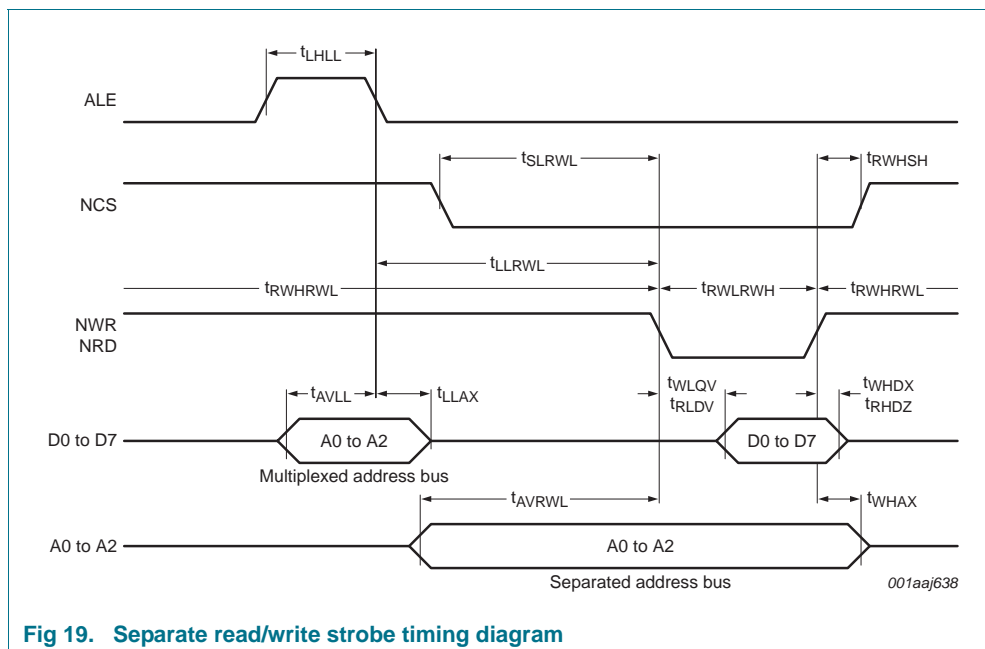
$t_{LHLL}$

ALE

$t_{SLRWL}$

$t_{RWHSH}$

NCS

$t_{LLRWL}$

$t_{RWHRWL}$

$t_{RWLRWH}$

$t_{RWHRWL}$

NWR
NRD

$t_{AVLL}$

$t_{LLAX}$

$t_{WLQV}$
$t_{RLDV}$

$t_{WHDX}$
$t_{RHDZ}$

D0 to D7

A0 to A2

D0 to D7

Multiplexed address bus

$t_{AVRWL}$

$t_{WHAX}$

A0 to A2

A0 to A2

Separated address bus

001aaj638

Fig 19. Separate read/write strobe timing diagram